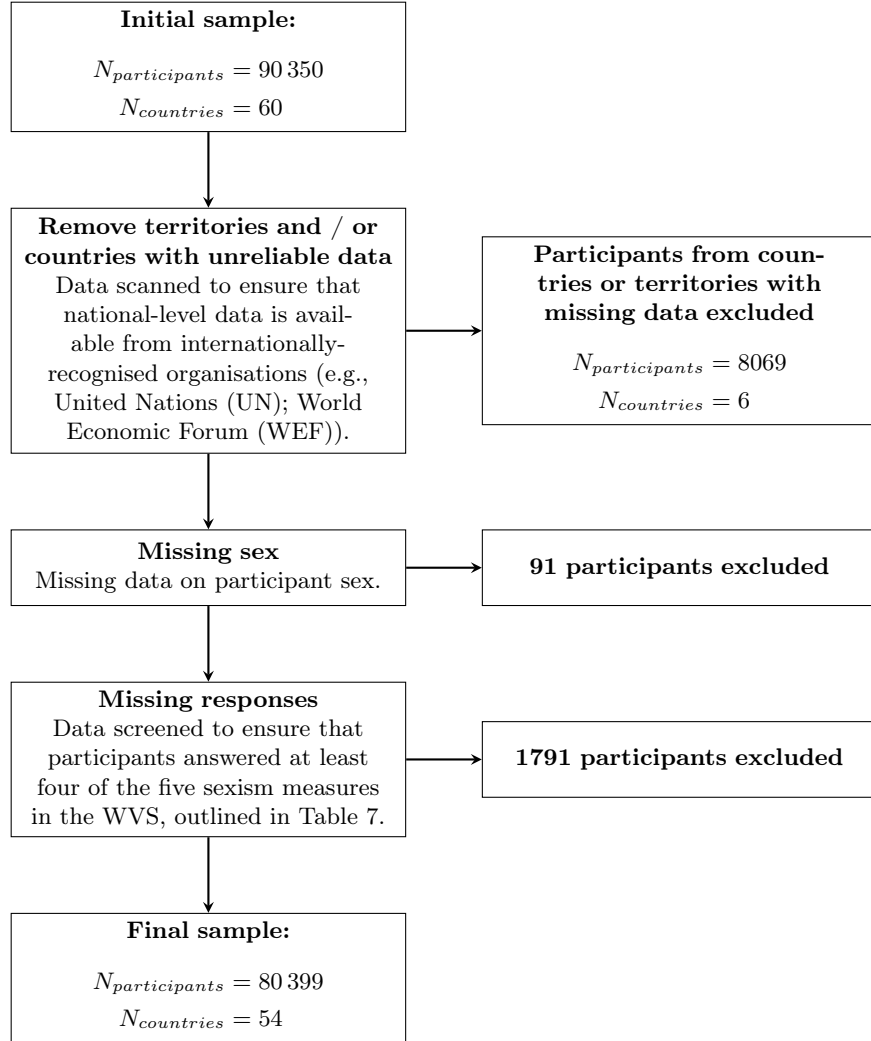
**Initial sample:**

$N_{participants} = 90\,350$

$N_{countries} = 60$

**Remove territories and / or countries with unreliable data**
Data scanned to ensure that national-level data is available from internationally-recognised organisations (e.g., United Nations (UN); World Economic Forum (WEF)).

**Participants from countries or territories with missing data excluded**

$N_{participants} = 8069$

$N_{countries} = 6$

**Missing sex**
Missing data on participant sex.

**91 participants excluded**

**Missing responses**
Data screened to ensure that participants answered at least four of the five sexism measures in the WVS, outlined in Table 7.

**1791 participants excluded**

**Final sample:**

$N_{participants} = 80\,399$

$N_{countries} = 54$